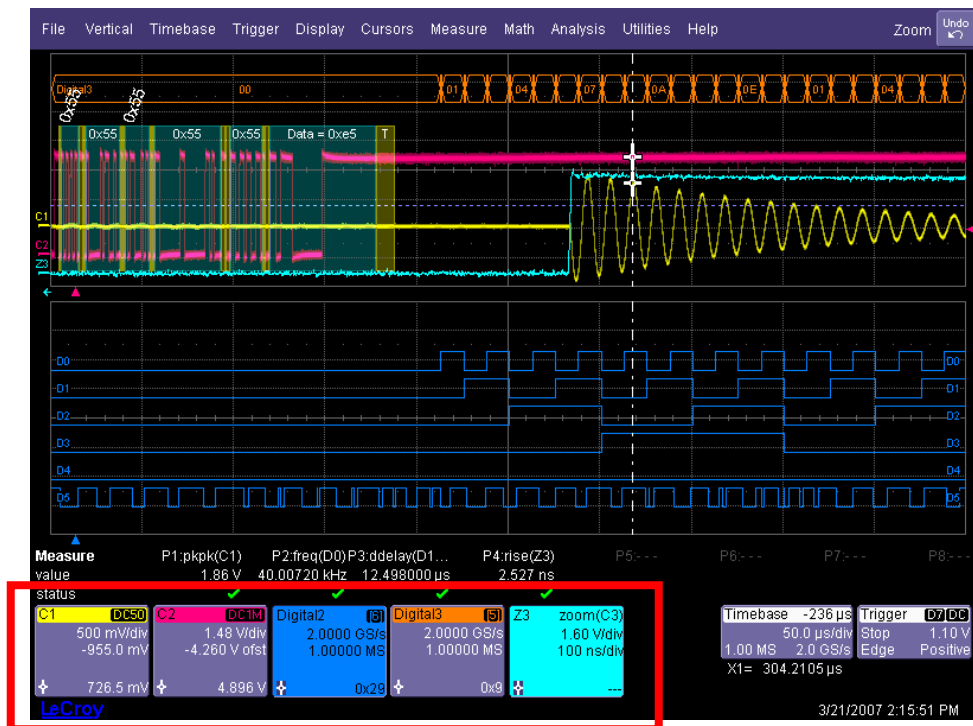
File Vertical Timebase Trigger Display Cursors Measure Math Analysis Utilities Help Zoom Undo

Digital3 00 01 04 07 0A 0E 01 04

0x55 0x55

0x55 0x55 0x55 Data = 0xe5 T

C1
C2
Z3

D0 D0
D1 D1
D2 D2
D3 D3
D4 D4
D5 D5

| Measure | P1:pkpk(C1) | P2:freq(D0) | P3:ddelay(D1... | P4:rise(Z3) | P5:--- | P6:--- | P7:--- | P8:--- |
|---|---|---|---|---|---|---|---|---|
| value | 1.86 V | 40.00720 kHz | 12.498000 µs | 2.527 ns | | | | |
| status | ✔ | ✔ | ✔ | ✔ | | | | |

C1 DC50
500 mV/div
-955.0 mV
726.5 mV

C2 DC1M
1.48 V/div
-4.260 V ofst
4.896 V

Digital2 [8]
2.0000 GS/s
1.00000 MS
0x29

Digital3 [5]
2.0000 GS/s
1.00000 MS
0x9

Z3 zoom(C3)
1.60 V/div
100 ns/div
---

Timebase -236 µs
50.0 µs/div
1.00 MS 2.0 GS/s
X1= 304.2105 µs

Trigger D7 DC
Stop 1.10 V
Edge Positive

LeCroy

3/21/2007 2:15:51 PM